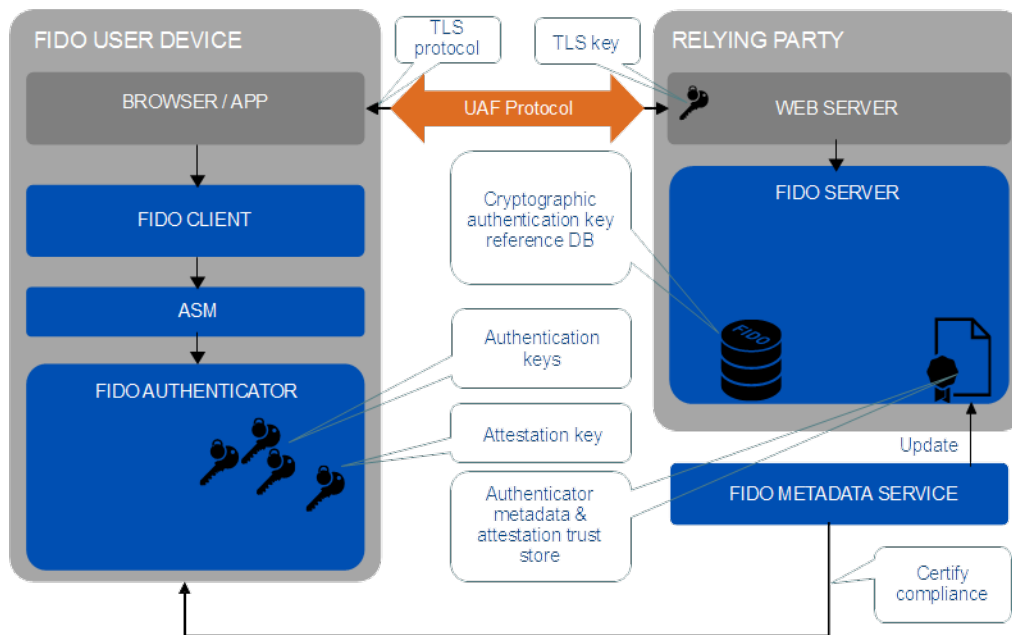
FIDO USER DEVICE

BROWSER / APP

FIDO CLIENT

ASM

FIDO AUTHENTICATOR

TLS protocol

TLS key

UAF Protocol

Cryptographic authentication key reference DB

Authentication keys

Attestation key

Authenticator metadata & attestation trust store

RELYING PARTY

WEB SERVER

FIDO SERVER

FIDO

Update

FIDO METADATA SERVICE

Certify compliance